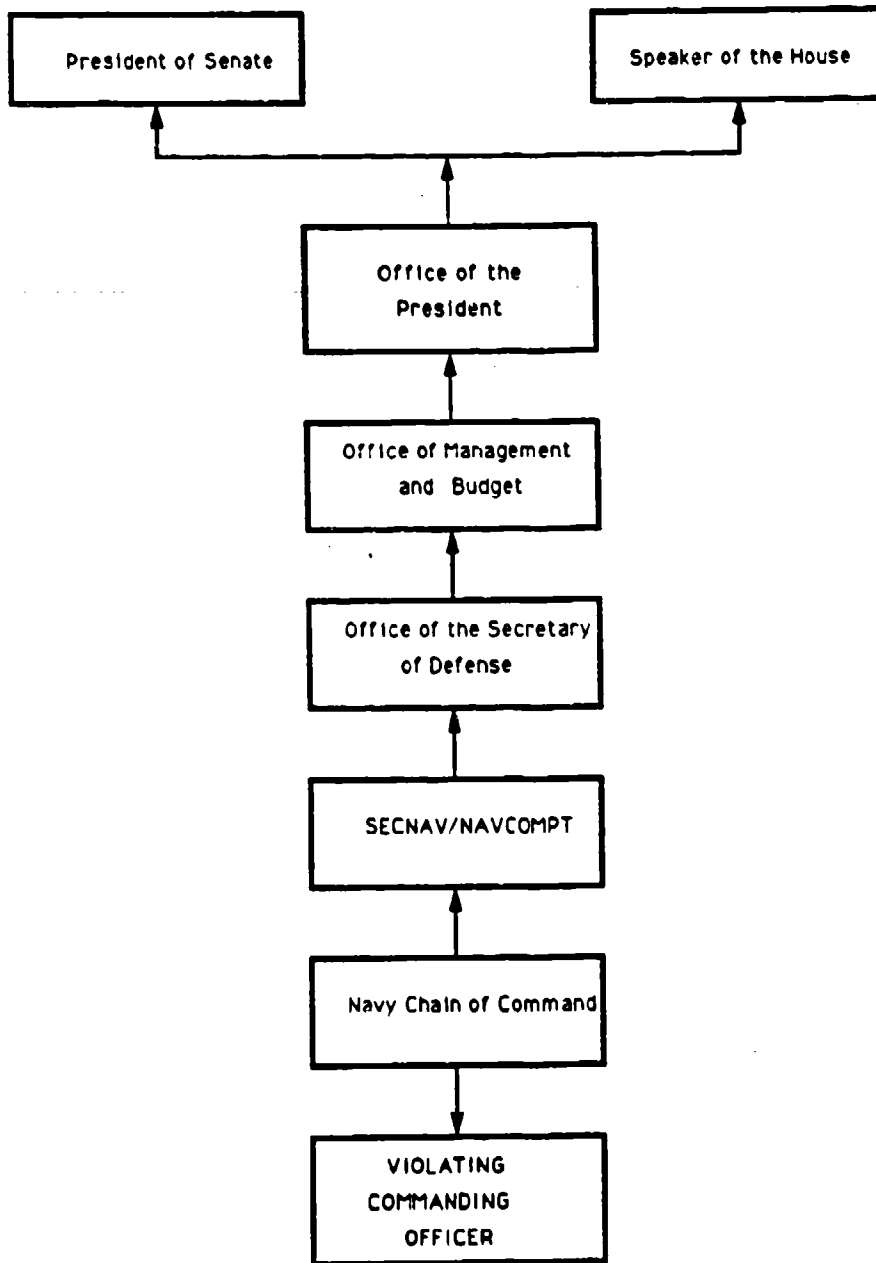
President of Senate

Speaker of the House

Office of the President

Office of Management and Budget

Office of the Secretary of Defense

SECNAV/NAVCOMPT

Navy Chain of Command

VIOLATING COMMANDING OFFICER